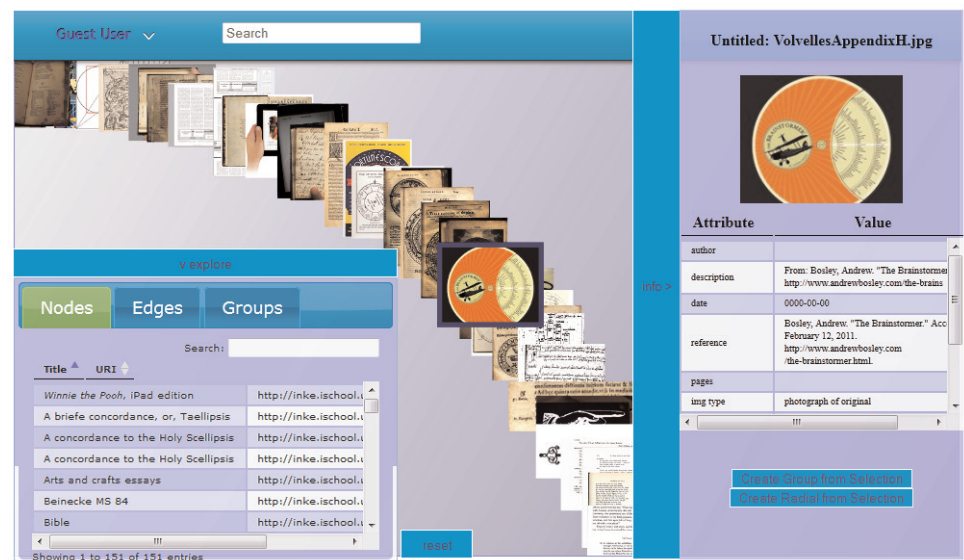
Guest User

Search

v explore

Nodes Edges Groups

Search:

| Title | URI |
|---|---|
| *Winnie the Pooh*, iPad edition | http://inke.ischool.u |
| A briefe concordance, or, Taellipsis | http://inke.ischool.u |
| A concordance to the Holy Scellipsis | http://inke.ischool.u |
| A concordance to the Holy Scellipsis | http://inke.ischool.u |
| Arts and crafts essays | http://inke.ischool.u |
| Beinecke MS 84 | http://inke.ischool.u |
| Bible | http://inke.ischool.u |

Showing 1 to 151 of 151 entries

reset

info >

Untitled: VolvellesAppendixH.jpg

BRAINSTORMER

| Attribute | Value |
|---|---|
| author | |
| description | From: Bosley, Andrew. "The Brainstormer http://www.andrewbosley.com/the-brains |
| date | 0000-00-00 |
| reference | Bosley, Andrew. "The Brainstormer." Acc February 12, 2011. http://www.andrewbosley.com /the-brainstormer.html. |
| pages | |
| img type | photograph of original |

Create Group from Selection

Create Radial from Selection